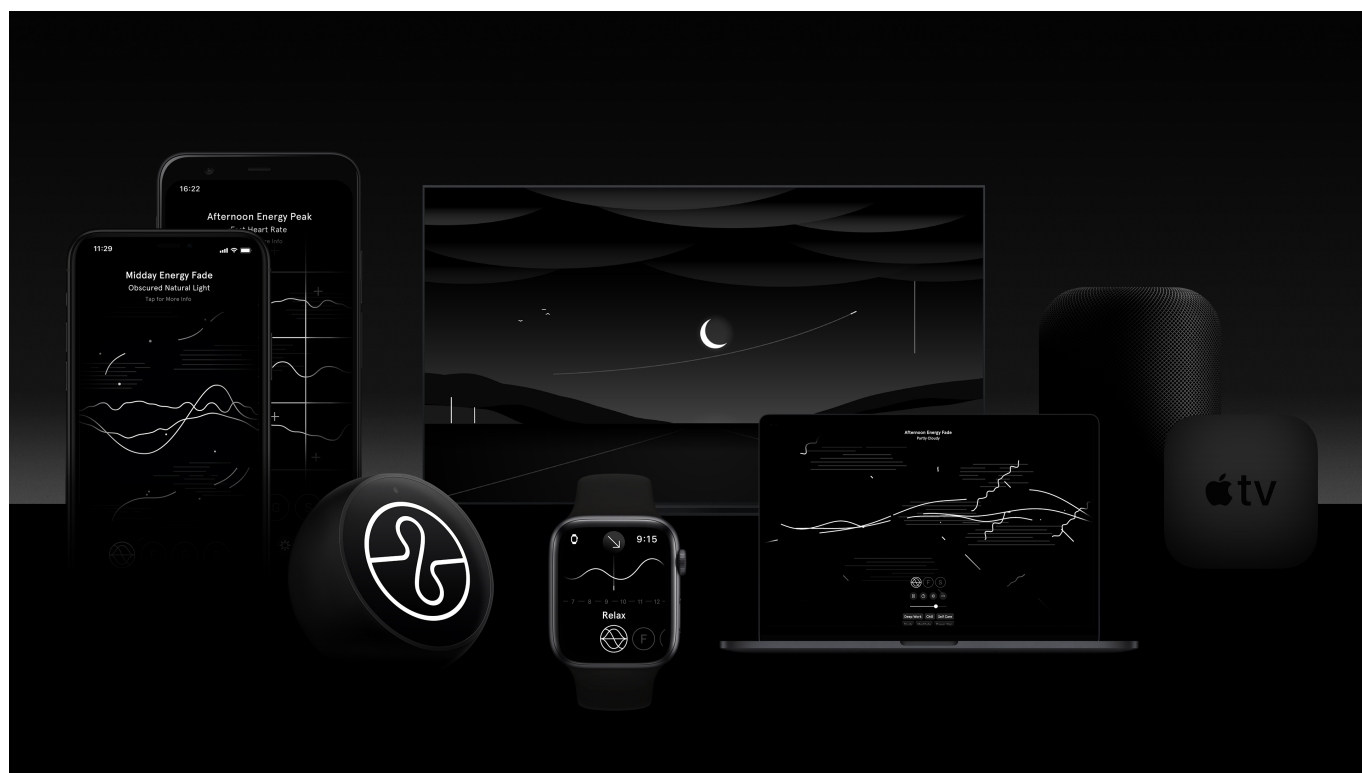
16:22

Afternoon Energy Peak

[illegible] Heart Rate

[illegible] Info

11:29

Midday Energy Fade

Obscured Natural Light

Tap for More Info

9:15

7 8 9 10 11 12

Relax

F

Afternoon Energy Fade

Partly Cloudy

F

Deep Work

Chill

Self Care

tv